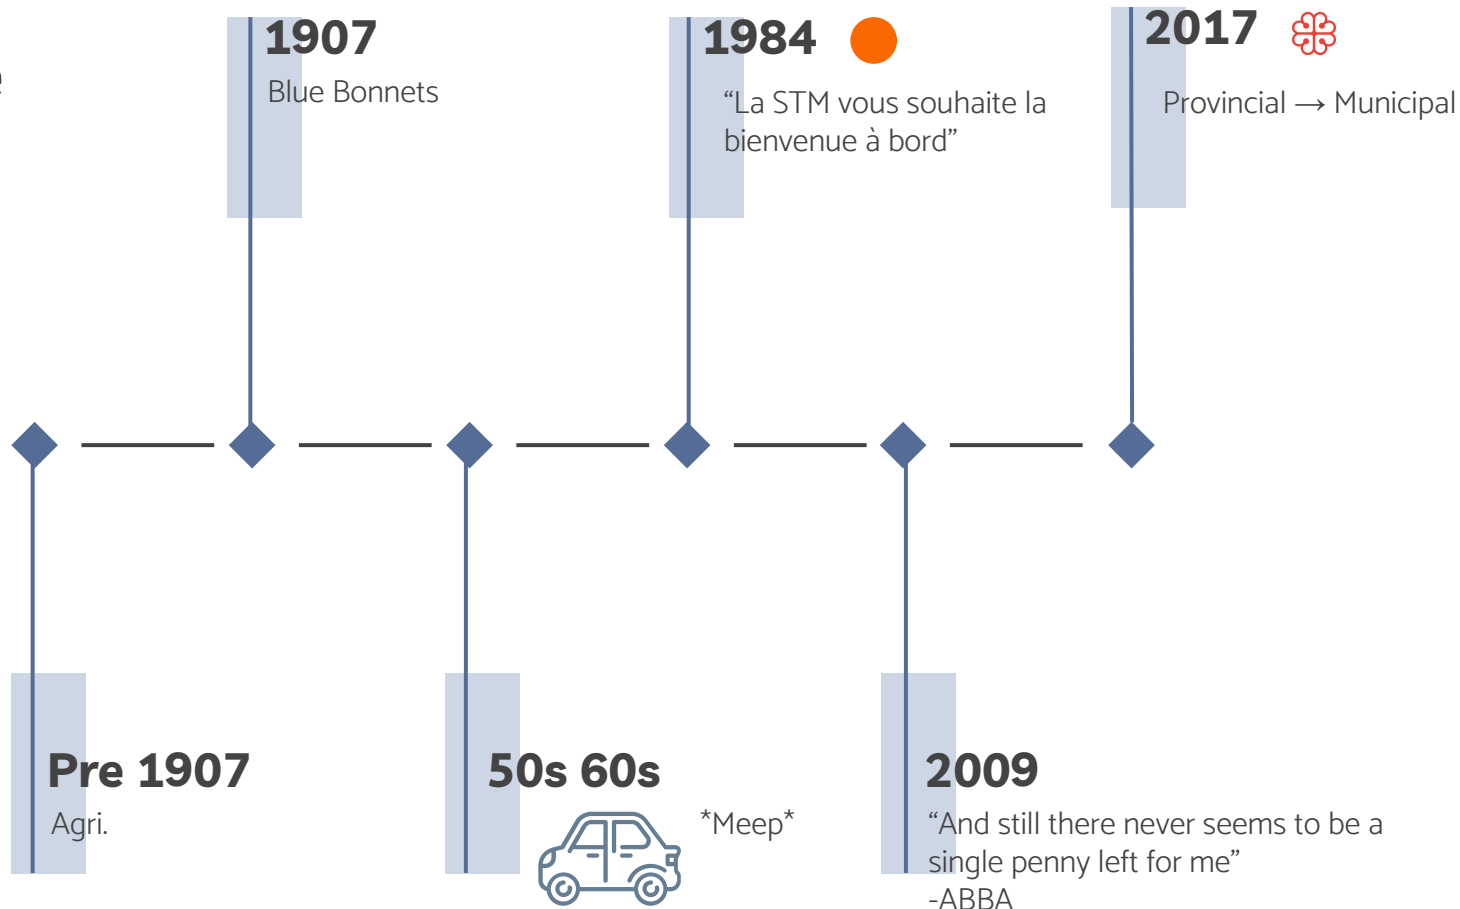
1907
Blue Bonnets

1984
“La STM vous souhaite la bienvenue à bord”

2017
Provincial ⟶ Municipal

Pre 1907
Agri.

50s 60s
*Meep*

2009
“And still there never seems to be a single penny left for me”
-ABBA